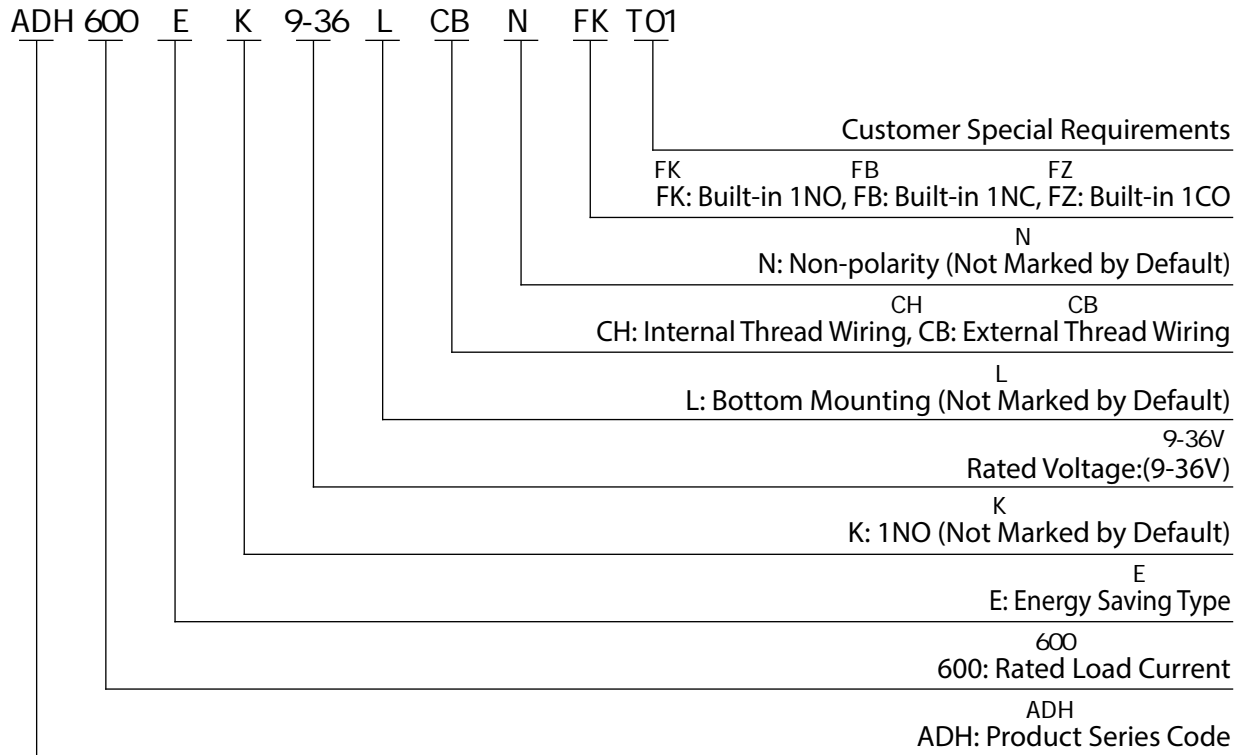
ADH 600 E K 9-36 L CB N FK T01

Customer Special Requirements

FK FB FZ
FK: Built-in 1NO, FB: Built-in 1NC, FZ: Built-in 1CO

N
N: Non-polarity (Not Marked by Default)

CH CB
CH: Internal Thread Wiring, CB: External Thread Wiring

L
L: Bottom Mounting (Not Marked by Default)

9-36V
Rated Voltage:(9-36V)

K
K: 1NO (Not Marked by Default)

E
E: Energy Saving Type

600
600: Rated Load Current

ADH
ADH: Product Series Code